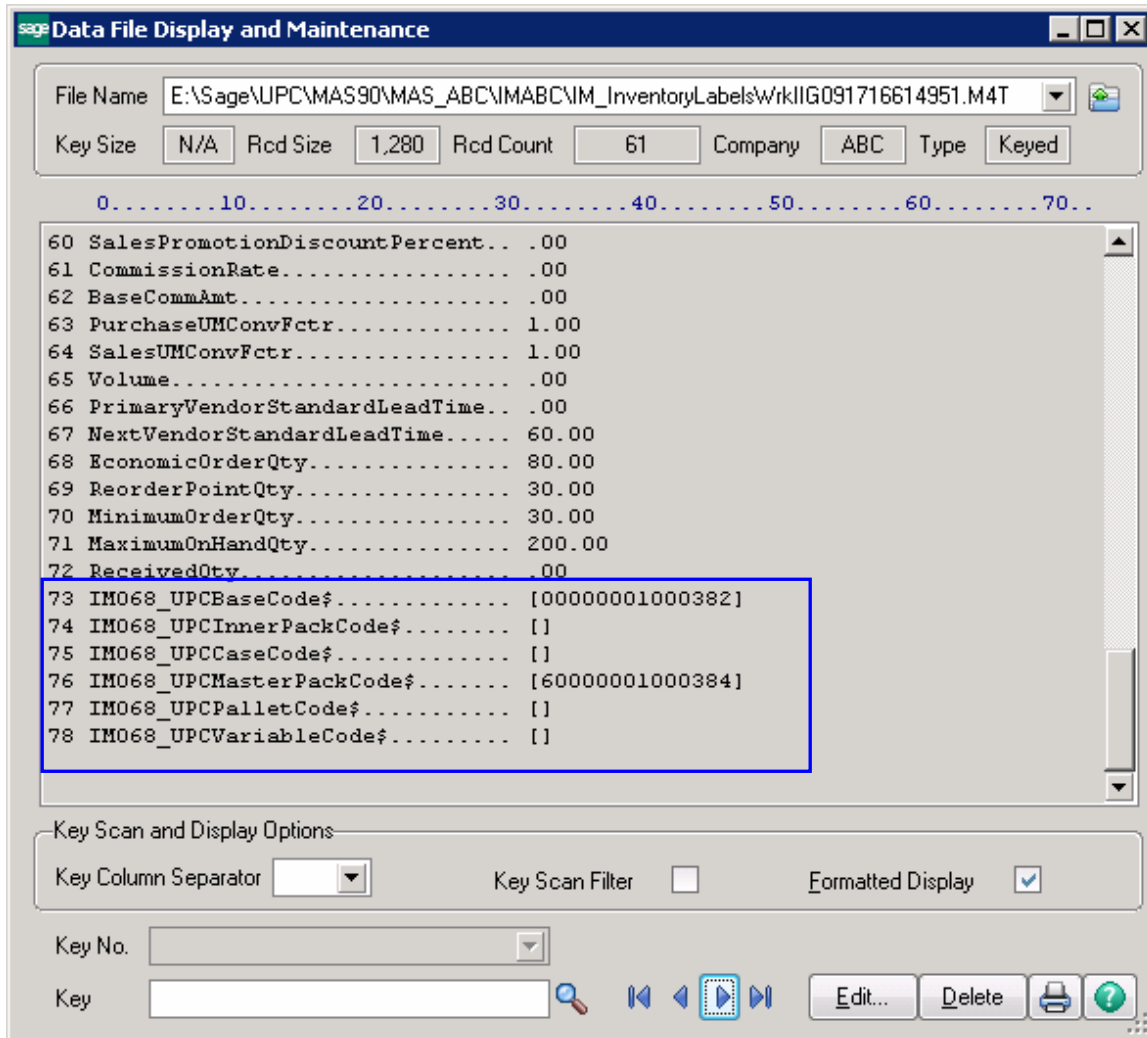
sage Data File Display and Maintenance

File Name E:\Sage\UPC\MAS90\MAS_ABC\IMABC\IM_InventoryLabelsWrkIIG091716614951.M4T

Key Size N/A Rcd Size 1,280 Rcd Count 61 Company ABC Type Keyed

0.........10........20........30........40........50........60........70..

60 SalesPromotionDiscountPercent.. .00
61 CommissionRate................. .00
62 BaseCommAmt.................... .00
63 PurchaseUMConvFctr............. 1.00
64 SalesUMConvFctr................ 1.00
65 Volume......................... .00
66 PrimaryVendorStandardLeadTime.. .00
67 NextVendorStandardLeadTime..... 60.00
68 EconomicOrderQty............... 80.00
69 ReorderPointQty................ 30.00
70 MinimumOrderQty................ 30.00
71 MaximumOnHandQty............... 200.00
72 ReceivedQty.................... .00
73 IM068_UPCBaseCode$............. [00000001000382]
74 IM068_UPCInnerPackCode$........ []
75 IM068_UPCCaseCode$............. []
76 IM068_UPCMasterPackCode$....... [60000001000384]
77 IM068_UPCPalletCode$........... []
78 IM068_UPCVariableCode$......... []

Key Scan and Display Options

Key Column Separator

Key Scan Filter

Formatted Display

Key No.

Key

Edit...

Delete